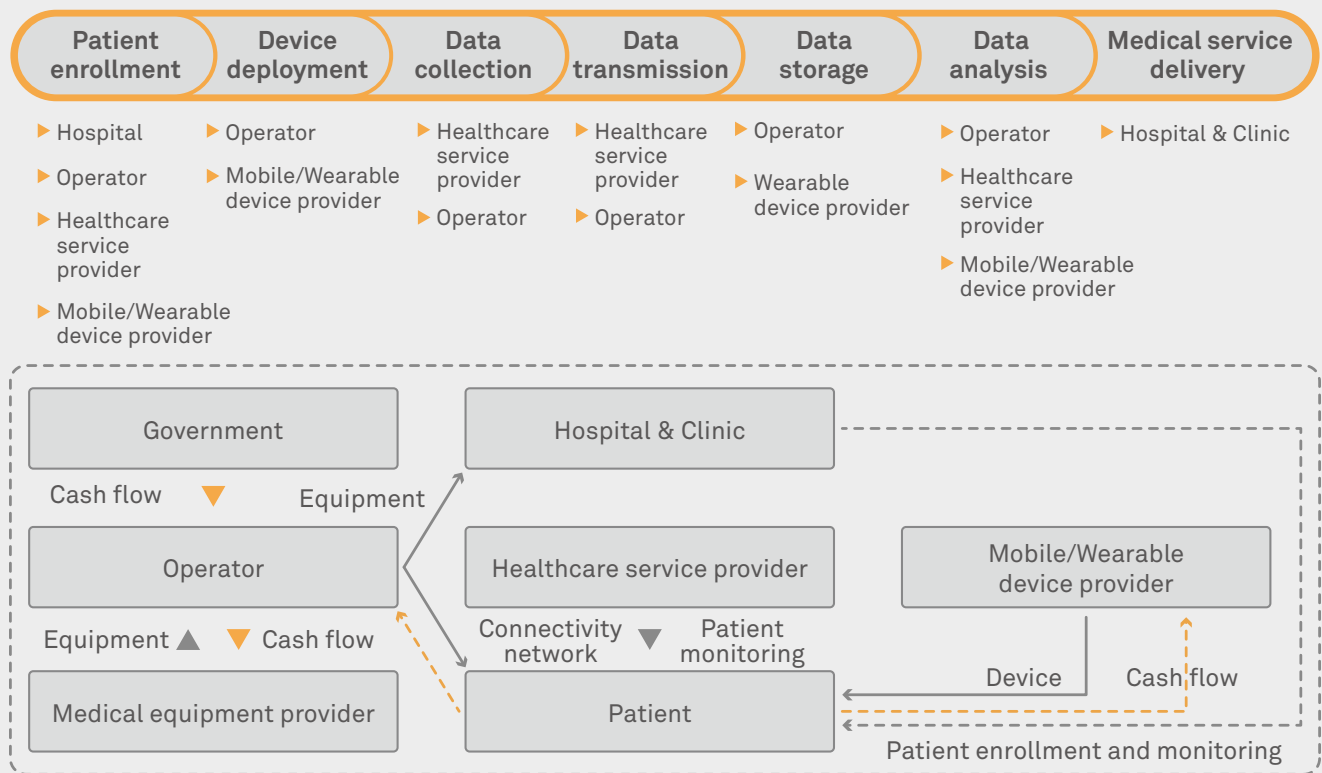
Patient enrollment | Device deployment | Data collection | Data transmission | Data storage | Data analysis | Medical service delivery

Hospital
Operator
Healthcare service provider
Mobile/Wearable device provider

Operator
Mobile/Wearable device provider

Healthcare service provider
Operator

Healthcare service provider
Operator

Operator
Wearable device provider

Operator
Healthcare service provider
Mobile/Wearable device provider

Hospital & Clinic

Government
Cash flow
Equipment
Hospital & Clinic
Operator
Healthcare service provider
Mobile/Wearable device provider
Equipment
Cash flow
Connectivity network
Patient monitoring
Device
Cash flow
Medical equipment provider
Patient
Patient enrollment and monitoring